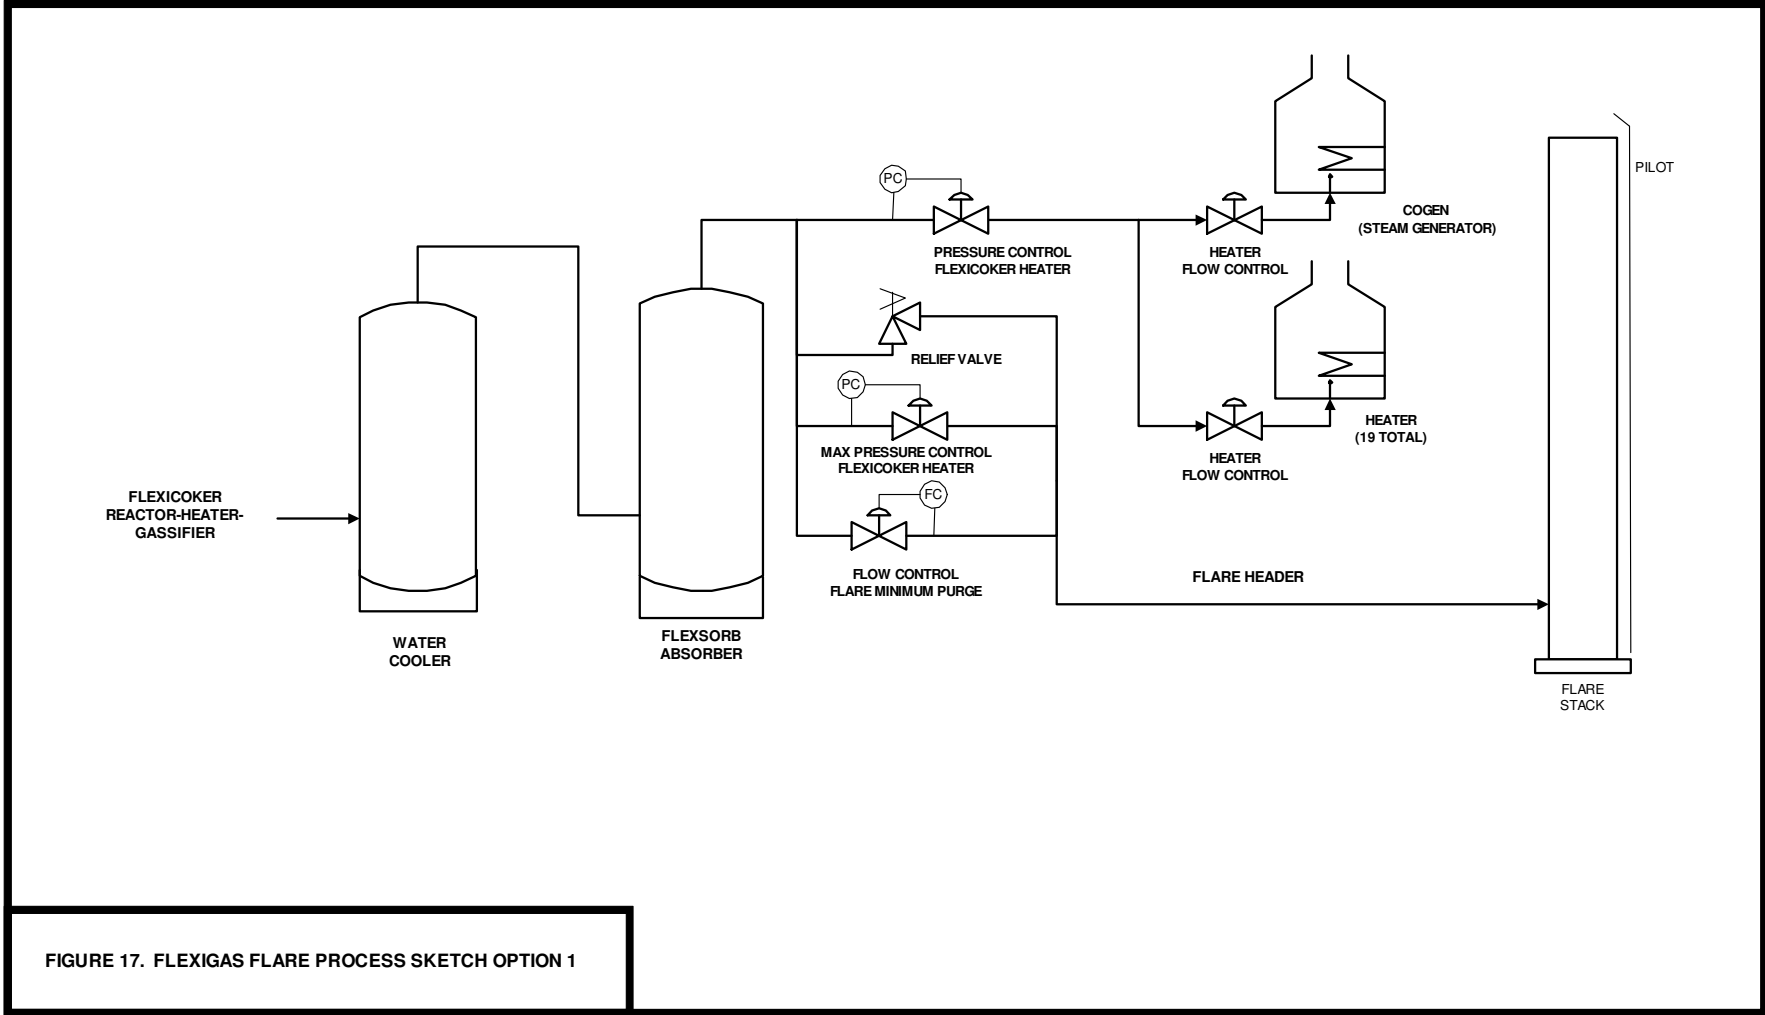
PC

PRESSURE CONTROL
FLEXICOKER HEATER

HEATER
FLOW CONTROL

COGEN
(STEAM GENERATOR)

PILOT

RELIEF VALVE

PC

MAX PRESSURE CONTROL
FLEXICOKER HEATER

HEATER
FLOW CONTROL

HEATER
(19 TOTAL)

FLEXICOKER
REACTOR-HEATER-
GASSIFIER

FC

FLOW CONTROL
FLARE MINIMUM PURGE

FLARE HEADER

WATER
COOLER

FLEXSORB
ABSORBER

FLARE
STACK

FIGURE 17. FLEXIGAS FLARE PROCESS SKETCH OPTION 1